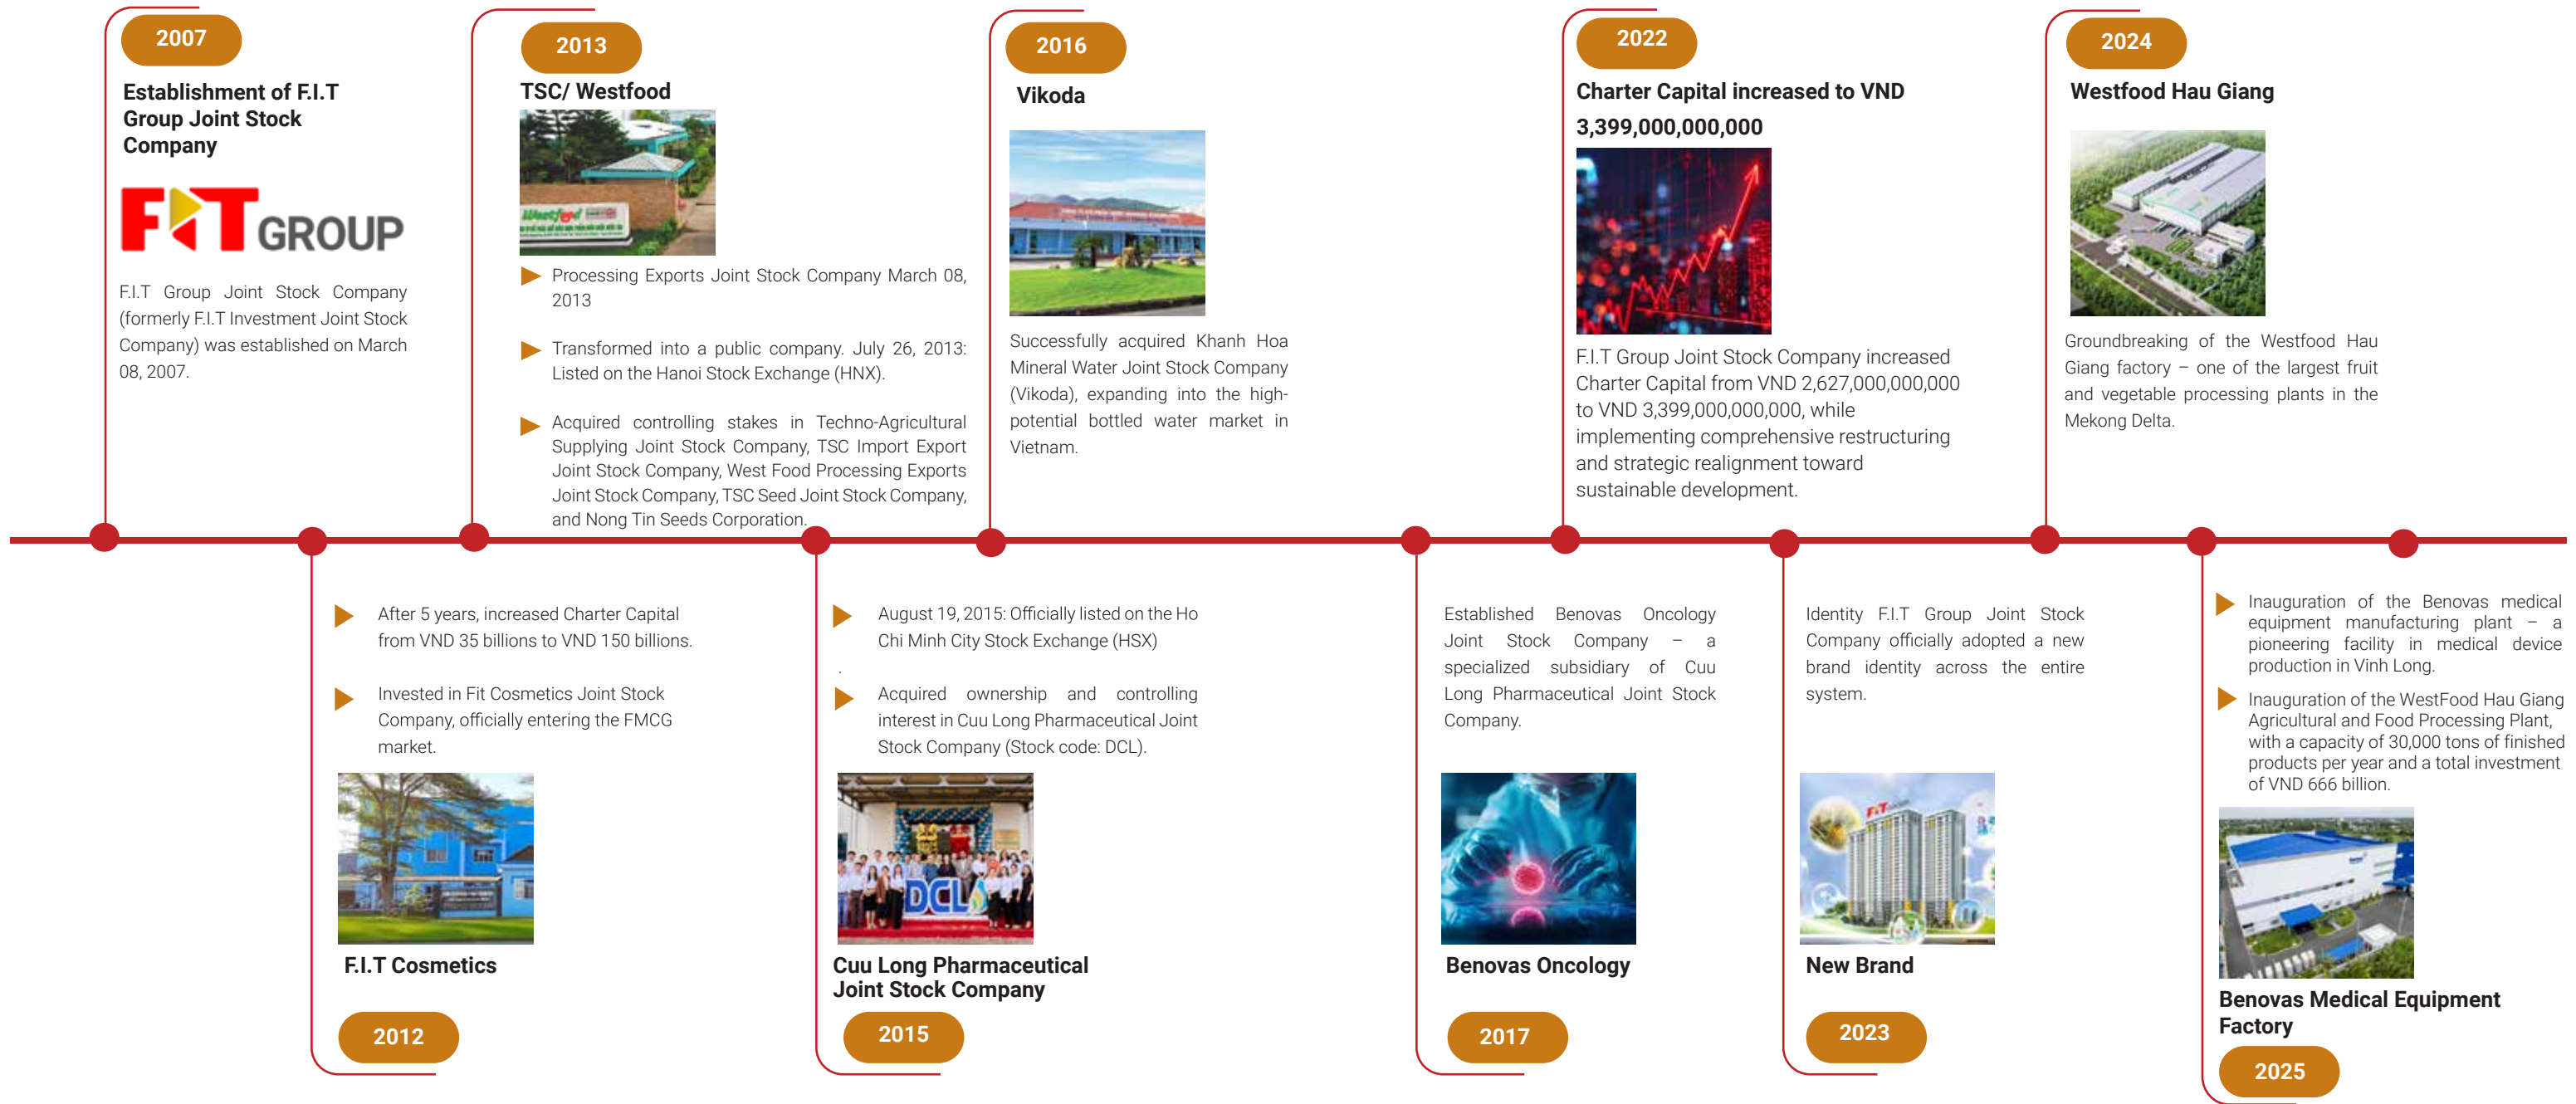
2007

Establishment of F.I.T Group Joint Stock Company

FIT GROUP

F.I.T Group Joint Stock Company (formerly F.I.T Investment Joint Stock Company) was established on March 08, 2007.

2013

TSC/ Westfood

Processing Exports Joint Stock Company March 08, 2013

Transformed into a public company. July 26, 2013: Listed on the Hanoi Stock Exchange (HNX).

Acquired controlling stakes in Techno-Agricultural Supplying Joint Stock Company, TSC Import Export Joint Stock Company, West Food Processing Exports Joint Stock Company, TSC Seed Joint Stock Company, and Nong Tin Seeds Corporation.

2016

Vikoda

Successfully acquired Khanh Hoa Mineral Water Joint Stock Company (Vikoda), expanding into the high-potential bottled water market in Vietnam.

2022

Charter Capital increased to VND 3,399,000,000,000

F.I.T Group Joint Stock Company increased Charter Capital from VND 2,627,000,000,000 to VND 3,399,000,000,000, while implementing comprehensive restructuring and strategic realignment toward sustainable development.

2024

Westfood Hau Giang

Groundbreaking of the Westfood Hau Giang factory – one of the largest fruit and vegetable processing plants in the Mekong Delta.

After 5 years, increased Charter Capital from VND 35 billions to VND 150 billions.

Invested in Fit Cosmetics Joint Stock Company, officially entering the FMCG market.

F.I.T Cosmetics

2012

August 19, 2015: Officially listed on the Ho Chi Minh City Stock Exchange (HSX)

Acquired ownership and controlling interest in Cuu Long Pharmaceutical Joint Stock Company (Stock code: DCL).

Cuu Long Pharmaceutical Joint Stock Company

2015

Established Benovas Oncology Joint Stock Company – a specialized subsidiary of Cuu Long Pharmaceutical Joint Stock Company.

Benovas Oncology

2017

Identity F.I.T Group Joint Stock Company officially adopted a new brand identity across the entire system.

New Brand

2023

Inauguration of the Benovas medical equipment manufacturing plant – a pioneering facility in medical device production in Vinh Long.

Inauguration of the WestFood Hau Giang Agricultural and Food Processing Plant, with a capacity of 30,000 tons of finished products per year and a total investment of VND 666 billion.

Benovas Medical Equipment Factory

2025